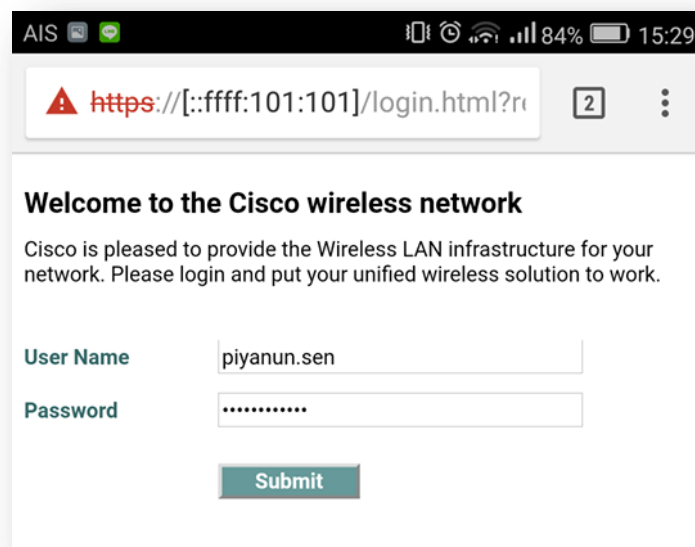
AIS 84% 15:29

https://[::ffff:101:101]/login.html?r

2

Welcome to the Cisco wireless network

Cisco is pleased to provide the Wireless LAN infrastructure for your network. Please login and put your unified wireless solution to work.

User Name piyanun.sen

Password ••••••••••••

Submit